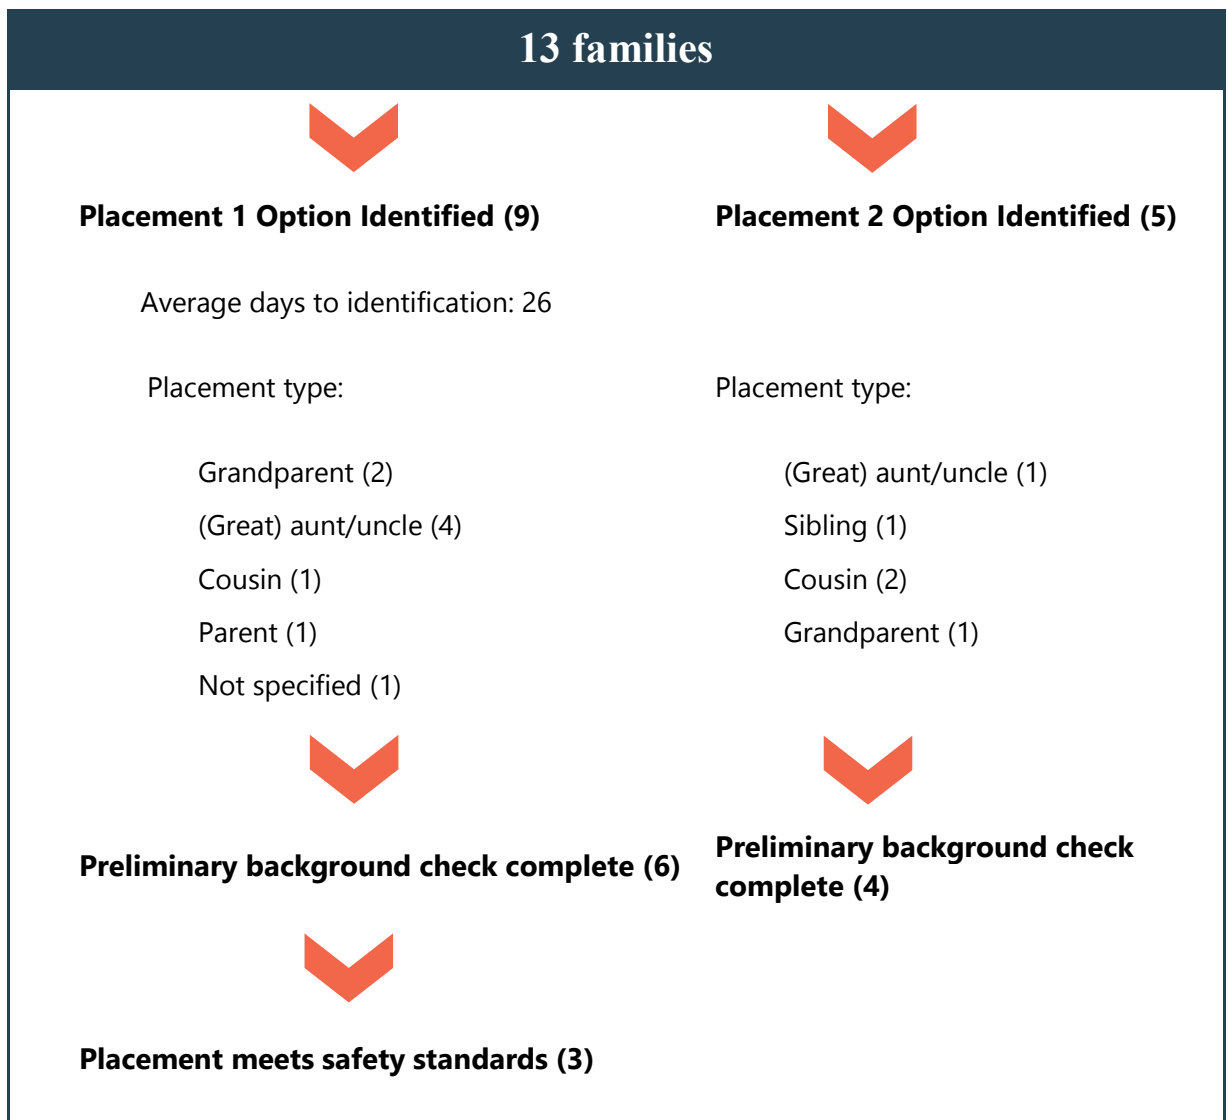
13 families

Placement 1 Option Identified (9)

Average days to identification: 26

Placement type:

Grandparent (2)
(Great) aunt/uncle (4)
Cousin (1)
Parent (1)
Not specified (1)

Preliminary background check complete (6)

Placement meets safety standards (3)

Placement 2 Option Identified (5)

Placement type:

(Great) aunt/uncle (1)
Sibling (1)
Cousin (2)
Grandparent (1)

Preliminary background check complete (4)